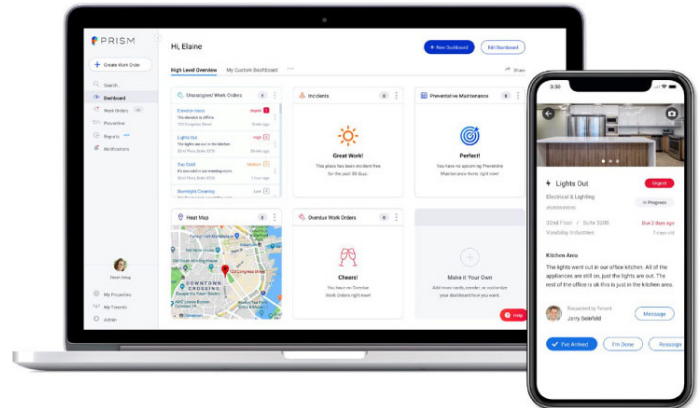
PRISM

+ Create Work Order

Search
Dashboard
Work Orders
Preventive
Reports
Notifications

My Properties
My Tenants
Admin

Hi, Elaine

+ New Dashboard
Edit Dashboard

High Level Overview
My Custom Dashboard
Share

Unassigned Work Orders
Elevator Issue
Urgent
Lights Out
High
Gas Smell
Medium
Overnight Cleaning
Low

Incidents
Great Work!
This place has been incident free for the past 90 days.

Preventative Maintenance
Perfect!
You have no upcoming Preventative Maintenance items right now.

Heat Map
DOWNTOWN CROSSING

Overdue Work Orders
Cheers!
You have no Overdue Work Orders right now!

Make it Your Own
Add more cards, reorder, or customize your dashboard how you want.

Help

3:30

Lights Out
Urgent
Electrical & Lighting
In Progress
32nd Floor / Suite 3200
Due 2 days ago
Vandelay Industries
Kitchen Area
The lights went out in our office kitchen. All of the appliances are still on, just the lights are out. The rest of the office is ok this is just in the kitchen area.
Requested by Tenant
Jerry Seinfeld
Message
I've Arrived
I'm Done
Message